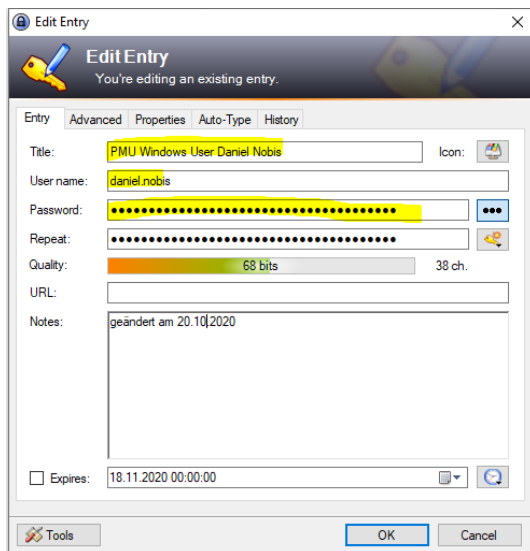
Edit Entry

Edit Entry
You're editing an existing entry.

Entry | Advanced | Properties | Auto-Type | History

Title: PMU Windows User Daniel Nobis
Icon:
User name: daniel.nobis
Password: ●●●●●●●●●●●●●●●●●●●●●●●●●●●●●●●●●●●●●●
Repeat: ●●●●●●●●●●●●●●●●●●●●●●●●●●●●●●●●●●●●●●
Quality: 68 bits 38 ch.
URL:
Notes: geändert am 20.10.2020

Expires: 18.11.2020 00:00:00

Tools
OK
Cancel